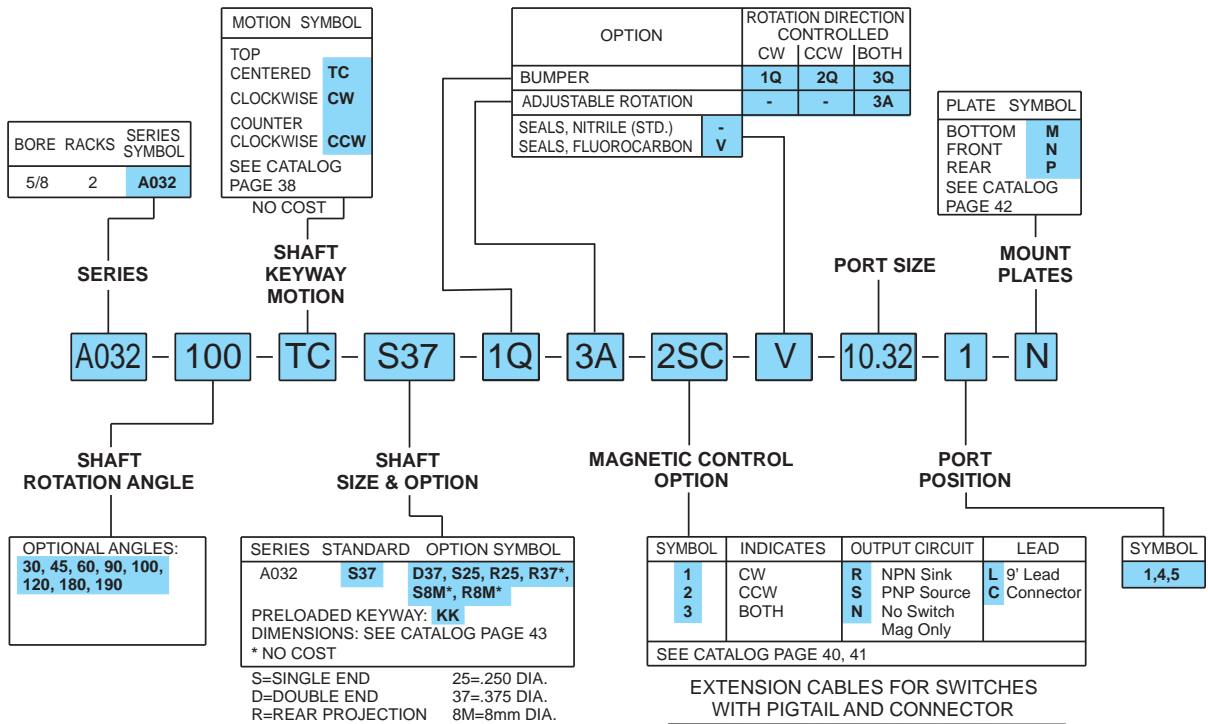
| BORE | RACKS | SERIES SYMBOL |
|---|---|---|
| 5/8 | 2 | A032 |

SERIES

| MOTION | SYMBOL |
|---|---|
| TOP CENTERED | TC |
| CLOCKWISE | CW |
| COUNTER CLOCKWISE | CCW |
| SEE CATALOG PAGE 38 | |

NO COST

SHAFT KEYWAY MOTION

| OPTION | ROTATION DIRECTION CONTROLLED CW | CCW | BOTH |
|---|---|---|---|
| BUMPER | 1Q | 2Q | 3Q |
| ADJUSTABLE ROTATION | - | - | 3A |

| SEALS, NITRILE (STD.) | - |
|---|---|
| SEALS, FLUOROCARBON | V |

| PLATE | SYMBOL |
|---|---|
| BOTTOM | M |
| FRONT | N |
| REAR | P |
| SEE CATALOG PAGE 42 | |

PORT SIZE

MOUNT PLATES

A032 – 100 – TC – S37 – 1Q – 3A – 2SC – V – 10.32 – 1 – N

SHAFT ROTATION ANGLE

OPTIONAL ANGLES:
30, 45, 60, 90, 100, 120, 180, 190

SHAFT SIZE & OPTION

| SERIES | STANDARD | OPTION SYMBOL |
|---|---|---|
| A032 | S37 | D37, S25, R25, R37*, S8M*, R8M* |

PRELOADED KEYWAY: KK
DIMENSIONS: SEE CATALOG PAGE 43
* NO COST

S=SINGLE END 25=.250 DIA.
D=DOUBLE END 37=.375 DIA.
R=REAR PROJECTION 8M=8mm DIA.

MAGNETIC CONTROL OPTION

| SYMBOL | INDICATES | OUTPUT CIRCUIT | LEAD |
|---|---|---|---|
| 1 | CW | R NPN Sink | L 9' Lead |
| 2 | CCW | S PNP Source | C Connector |
| 3 | BOTH | N No Switch Mag Only | |

SEE CATALOG PAGE 40, 41

EXTENSION CABLES FOR SWITCHES WITH PIGTAIL AND CONNECTOR

PORT POSITION

| SYMBOL |
|---|
| 1,4,5 |